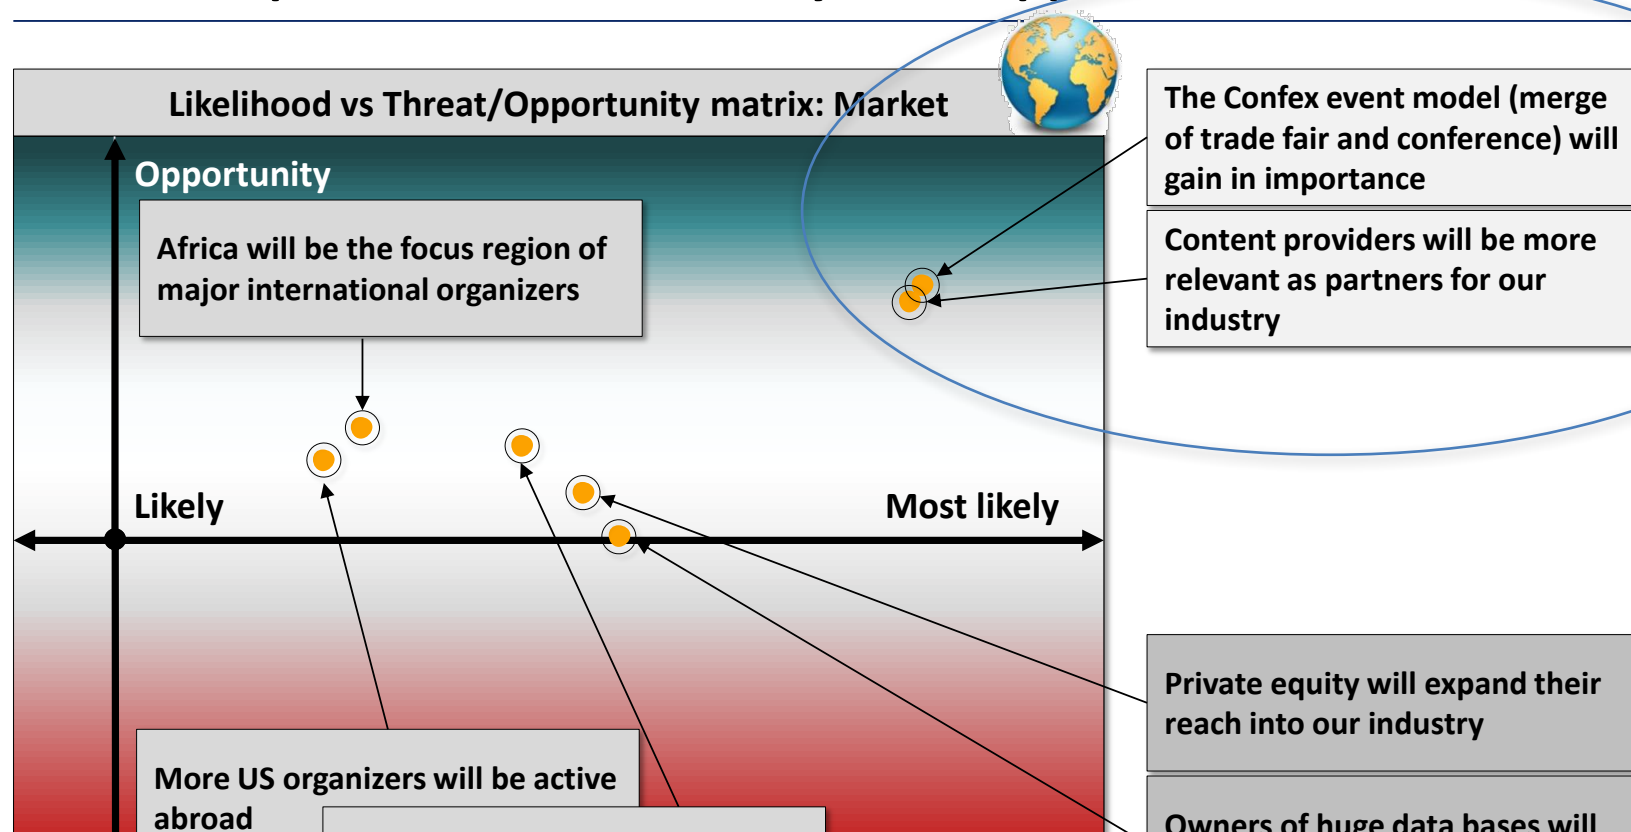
Likelihood vs Threat/Opportunity matrix: Market

Opportunity

Africa will be the focus region of major international organizers

Likely

Most likely

More US organizers will be active abroad

The Confex event model (merge of trade fair and conference) will gain in importance

Content providers will be more relevant as partners for our industry

Private equity will expand their reach into our industry

Owners of huge data bases will